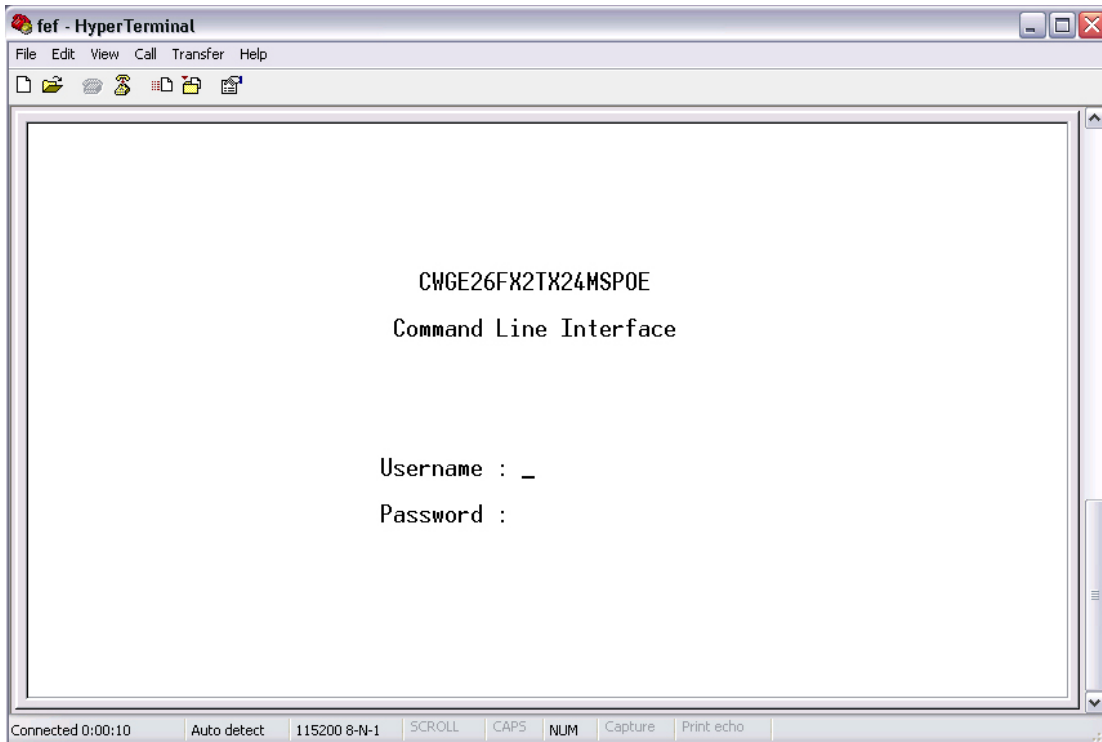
fef - HyperTerminal

File Edit View Call Transfer Help

CWGE26FX2TX24MSPOE

Command Line Interface

Username : _

Password :

Connected 0:00:10 | Auto detect | 115200 8-N-1 | SCROLL | CAPS | NUM | Capture | Print echo